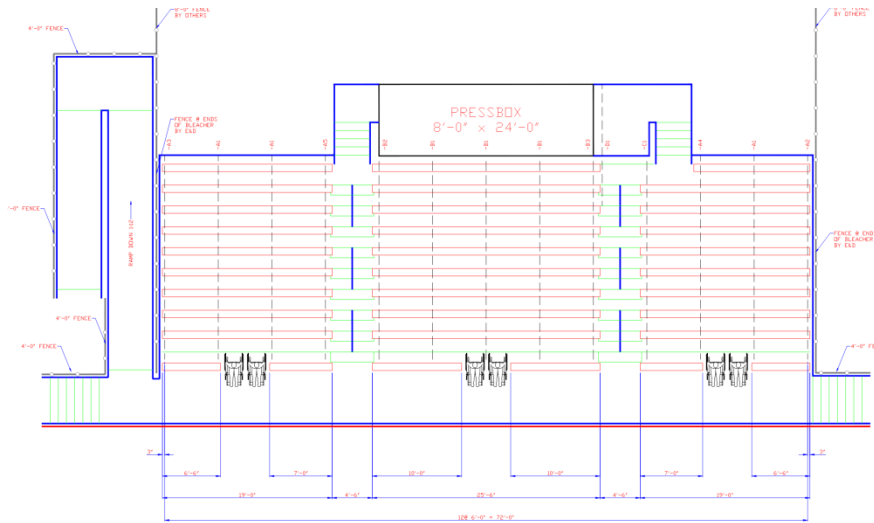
8'-0" FENCE BY OTHERS

8'-0" FENCE BY OTHERS

4'-0" FENCE

PRESSBOX
8'-0" × 24'-0"

FENCE @ ENDS OF BLEACHER BY E&D

-B3 -B1 -B1 -B5 -B2 -B1 -B1 -B1 -B3 -B5 -C1 -B4 -B1 -B2

FENCE @ END OF BLEACHER BY E&D

4'-0" FENCE

RAMP DOWN 1:12

4'-0" FENCE

4'-0" FENCE

4'-0" F

3"

6'-6"

7'-0"

10'-0"

10'-0"

7'-0"

6'-6"

3"

19'-0"

4'-6"

25'-6"

4'-6"

19'-0"

12@ 6'-0" = 72'-0"